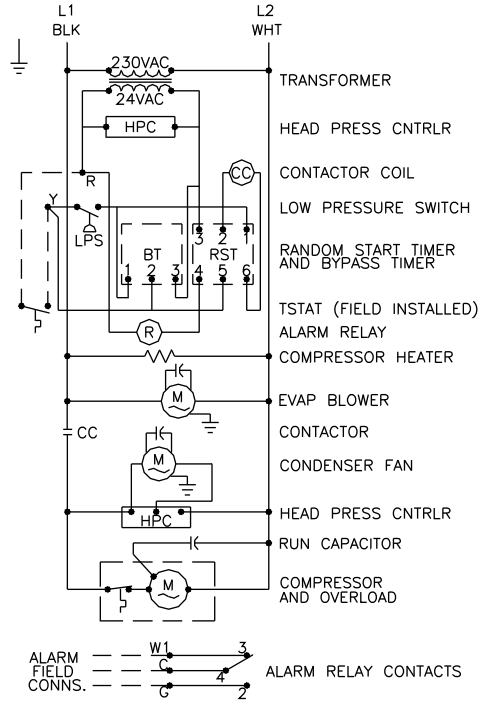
L1
BLK

L2
WHT

230VAC
24VAC

TRANSFORMER

HPC

HEAD PRESS CNTRLR

CC

CONTACTOR COIL

R

Y

LOW PRESSURE SWITCH

LPS

BT

RST

3 2 1

1 2 3 4 5 6

RANDOM START TIMER AND BYPASS TIMER

TSTAT (FIELD INSTALLED)

R

ALARM RELAY

COMPRESSOR HEATER

M

EVAP BLOWER

CC

CONTACTOR

M

CONDENSER FAN

HPC

HEAD PRESS CNTRLR

RUN CAPACITOR

M

COMPRESSOR AND OVERLOAD

ALARM
FIELD
CONNS.

W1
C
G

3
4
2

ALARM RELAY CONTACTS